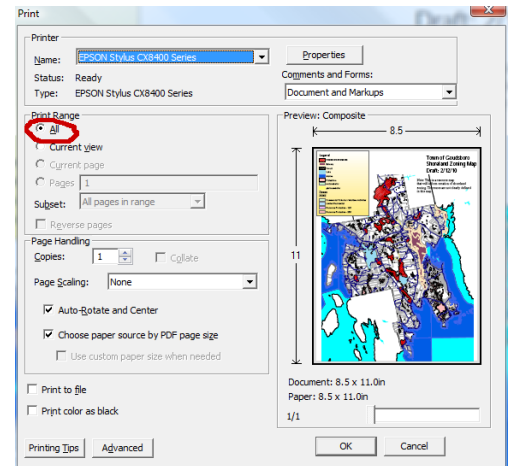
Print

Printer

Name: EPSON Stylus CX8400 Series

Properties

Status: Ready

Type: EPSON Stylus CX8400 Series

Comments and Forms:

Document and Markups

Print Range

All

Current view

Current page

Pages 1

Subset: All pages in range

Reverse pages

Page Handling

Copies: 1

Collate

Page Scaling: None

Auto-Rotate and Center

Choose paper source by PDF page size

Use custom paper size when needed

Print to file

Print color as black

Preview: Composite

8.5

11

Town of Gouldsboro
Shoreland Zoning Map
Draft: 2/12/10

Document: 8.5 x 11.0in

Paper: 8.5 x 11.0in

1/1

Printing Tips

Advanced

OK

Cancel